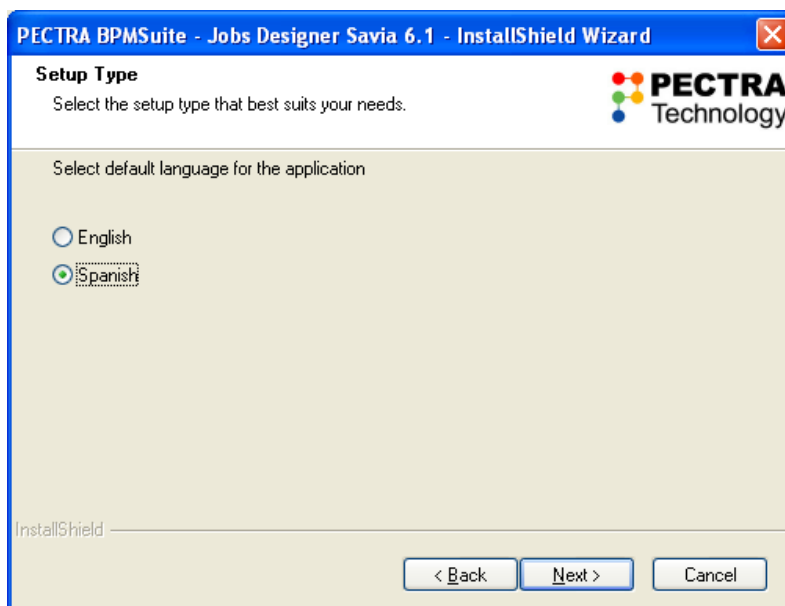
PECTRA BPMSuite - Jobs Designer Savia 6.1 - InstallShield Wizard

Setup Type

Select the setup type that best suits your needs.

PECTRA Technology

Select default language for the application

English

Spanish

InstallShield

< Back

Next >

Cancel